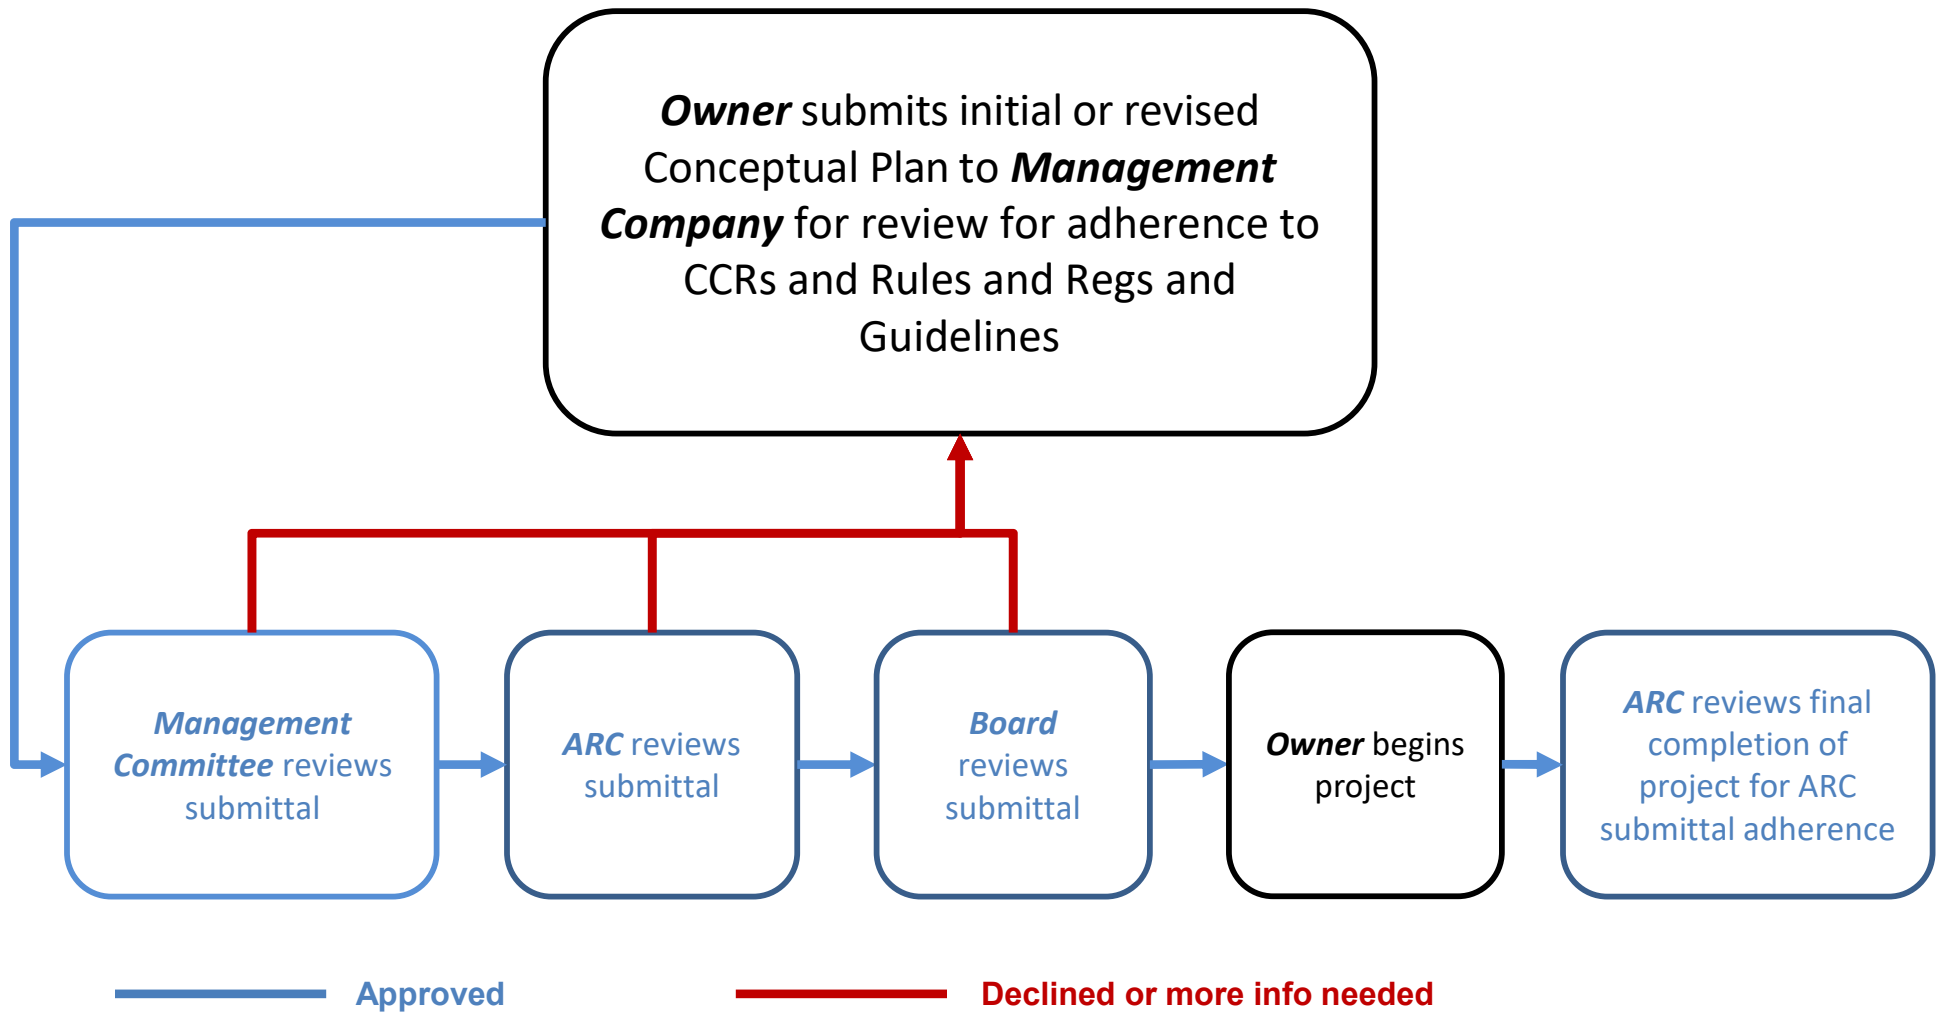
***Owner*** submits initial or revised Conceptual Plan to ***Management Company*** for review for adherence to CCRs and Rules and Regs and Guidelines

***Management Committee*** reviews submittal

***ARC*** reviews submittal

***Board*** reviews submittal

***Owner*** begins project

***ARC*** reviews final completion of project for ARC submittal adherence

Approved

Declined or more info needed